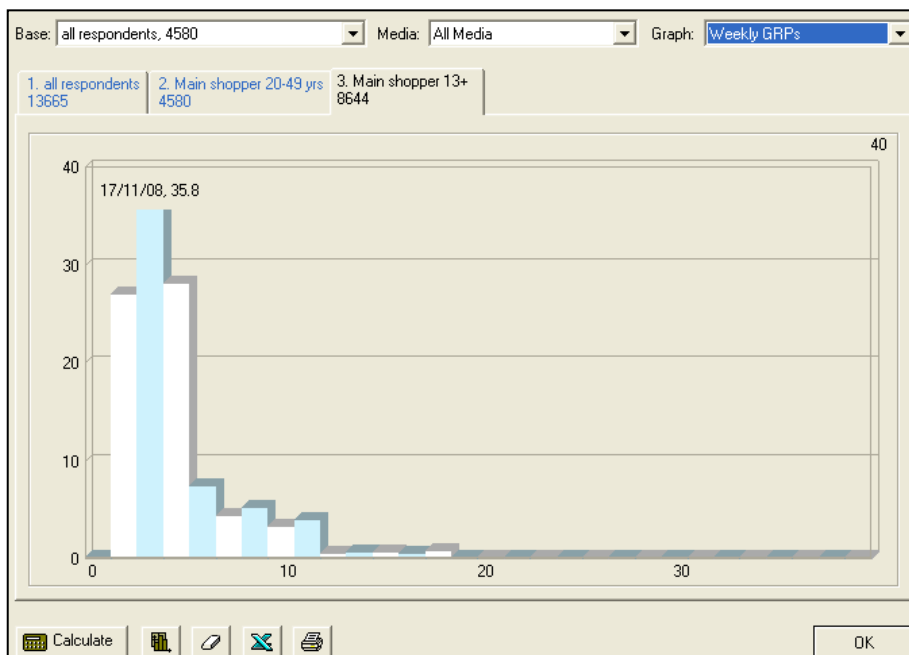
Base: all respondents, 4580
Media: All Media
Graph: Weekly GRPs

1. all respondents
13665
2. Main shopper 20-49 yrs
4580
3. Main shopper 13+
8644

40
17/11/08, 35.8
40
30
20
10
0
0
10
20
30

Calculate
OK